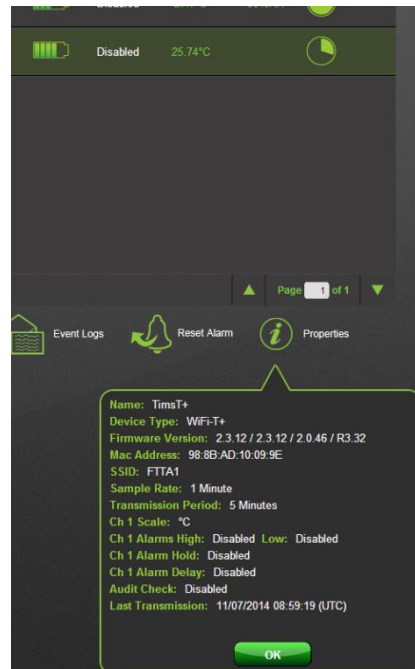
Disabled 25.74°C

Page 1 of 1

Event Logs
Reset Alarm
Properties

Name: TimsT+
Device Type: WiFi-T+
Firmware Version: 2.3.12 / 2.3.12 / 2.0.46 / R3.32
Mac Address: 98:8B:AD:10:09:9E
SSID: FTTA1
Sample Rate: 1 Minute
Transmission Period: 5 Minutes
Ch 1 Scale: °C
Ch 1 Alarms High: Disabled Low: Disabled
Ch 1 Alarm Hold: Disabled
Ch 1 Alarm Delay: Disabled
Audit Check: Disabled
Last Transmission: 11/07/2014 08:59:19 (UTC)

OK